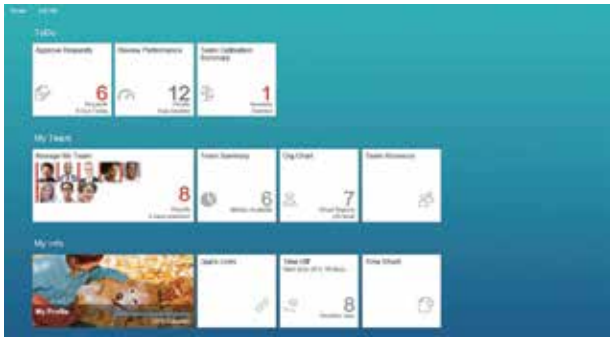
Home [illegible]

ToDo

Approve Requests
6
Requests
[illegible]

Review Performance
12
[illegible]
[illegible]

Team Calibration Summary
1
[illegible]
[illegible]

My Team

Manage My Team
8
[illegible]
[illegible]

Team Summary
6
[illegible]

Org Chart
7
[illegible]
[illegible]

Team Absence

My Info

My Profile
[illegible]

Quick Links

Time Off
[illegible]
8
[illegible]

Time Sheet